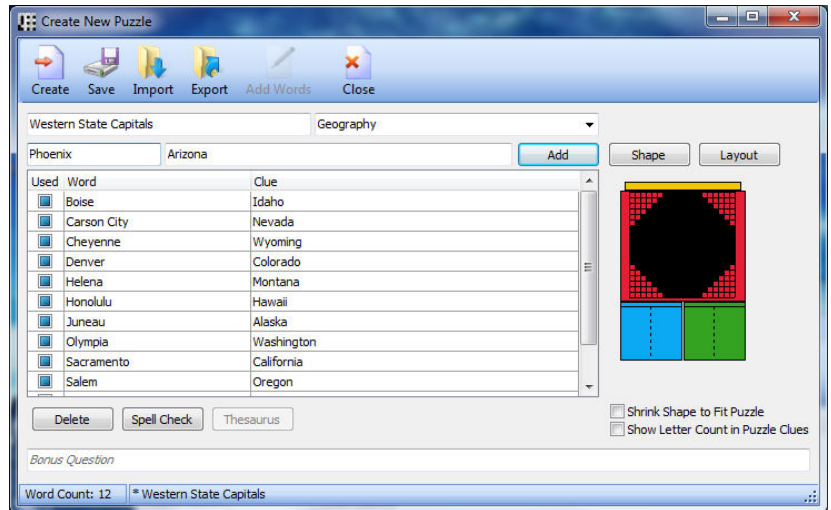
Create New Puzzle

Create Save Import Export Add Words Close

Western State Capitals
Geography

Phoenix
Arizona
Add
Shape
Layout

| Used | Word | Clue |
|---|---|---|
| | Boise | Idaho |
| | Carson City | Nevada |
| | Cheyenne | Wyoming |
| | Denver | Colorado |
| | Helena | Montana |
| | Honolulu | Hawaii |
| | Juneau | Alaska |
| | Olympia | Washington |
| | Sacramento | California |
| | Salem | Oregon |

Delete
Spell Check
Thesaurus

Shrink Shape to Fit Puzzle
Show Letter Count in Puzzle Clues

Bonus Question

Word Count: 12
* Western State Capitals